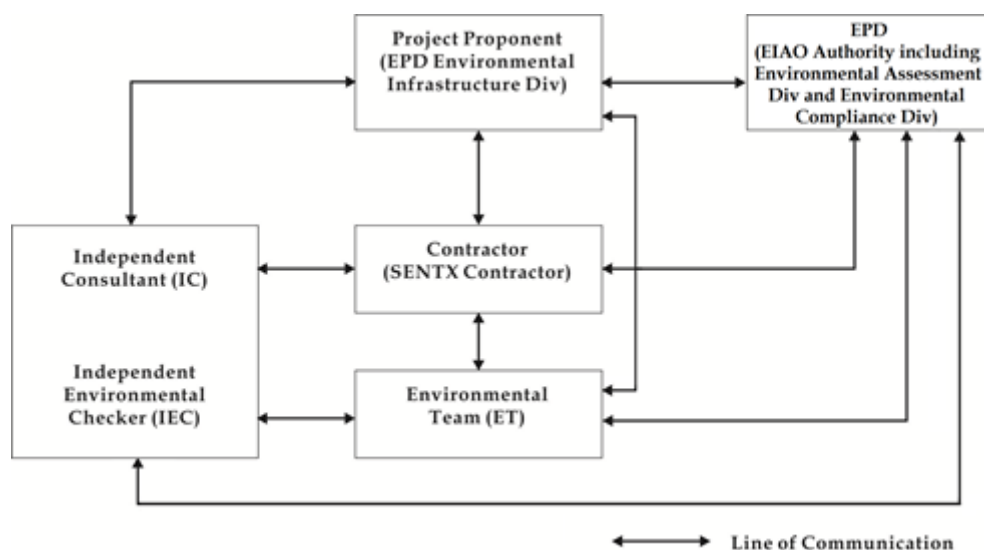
Project Proponent (EPD Environmental Infrastructure Div)

EPD (EIAO Authority including Environmental Assessment Div and Environmental Compliance Div)

Independent Consultant (IC)

Independent Environmental Checker (IEC)

Contractor (SENTX Contractor)

Environmental Team (ET)

Line of Communication